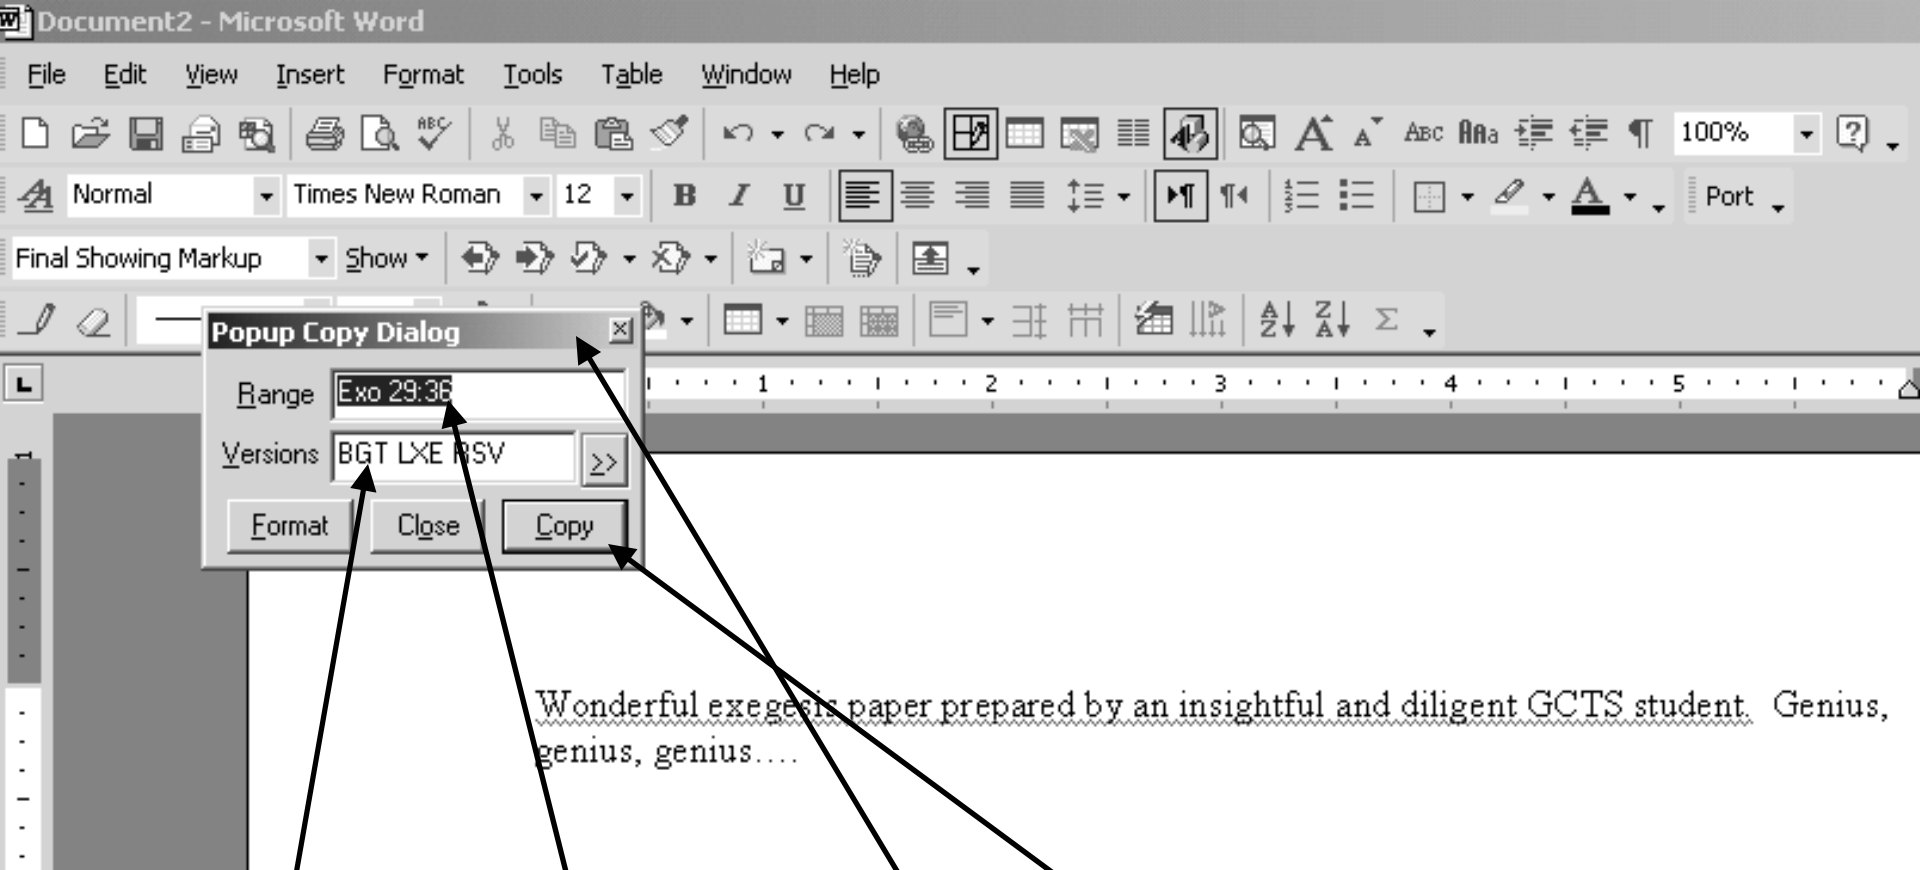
Document2 - Microsoft Word

File Edit View Insert Format Tools Table Window Help

100%

Normal Times New Roman 12 B I U Port

Final Showing Markup Show

Popup Copy Dialog

Range Exo 29:36

Versions BGT LXE RSV >>

Format Close Copy

1 2 3 4 5

Wonderful exegesis paper prepared by an insightful and diligent GCTS student. Genius, genius, genius….